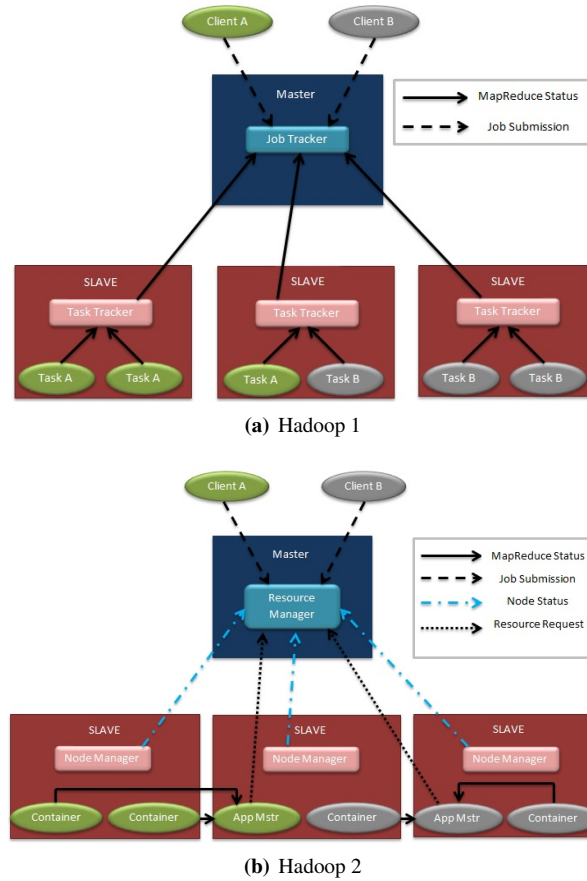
Client A

Client B

Master

Job Tracker

MapReduce Status

Job Submission

SLAVE

Task Tracker

Task A

Task A

SLAVE

Task Tracker

Task A

Task B

SLAVE

Task Tracker

Task B

Task B

**(a)** Hadoop 1

Client A

Client B

Master

Resource Manager

MapReduce Status

Job Submission

Node Status

Resource Request

SLAVE

Node Manager

Container

Container

SLAVE

Node Manager

App Mstr

Container

SLAVE

Node Manager

App Mstr

Container

**(b)** Hadoop 2